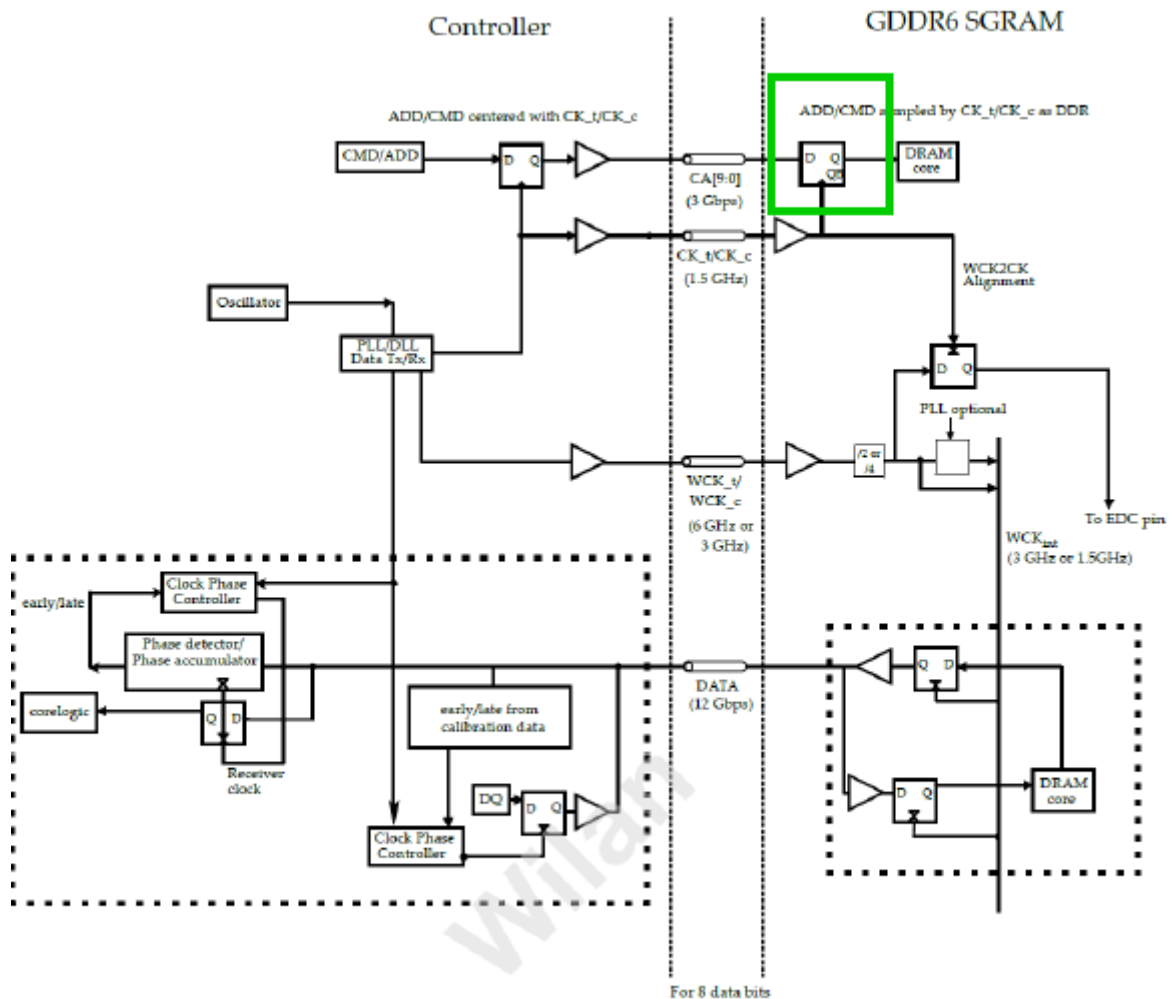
Controller

GDDR6 SGRAM

ADD/CMD centered with CK_t/CK_c

ADD/CMD sampled by CK_t/CK_c as DDR

CMD/ADD

D Q

CA[9:0]
(3 Gbps)

D Q
QB

DRAM core

CK_t/CK_c
(1.5 GHz)

WCK2CK Alignment

Oscillator

PLL/DLL
Data Tx/Rx

D Q

PLL optional

WCK_t/
WCK_c
(6 GHz or 3 GHz)

/2 or /4

To EDC pin

$WCK_{int}$
(3 GHz or 1.5GHz)

early/late

Clock Phase Controller

Phase detector/
Phase accumulator

DATA
(12 Gbps)

Q D

corelogic

Q D

Receiver clock

early/late from calibration data

DQ

D Q

D Q

DRAM core

Clock Phase Controller

For 8 data bits

Wilan